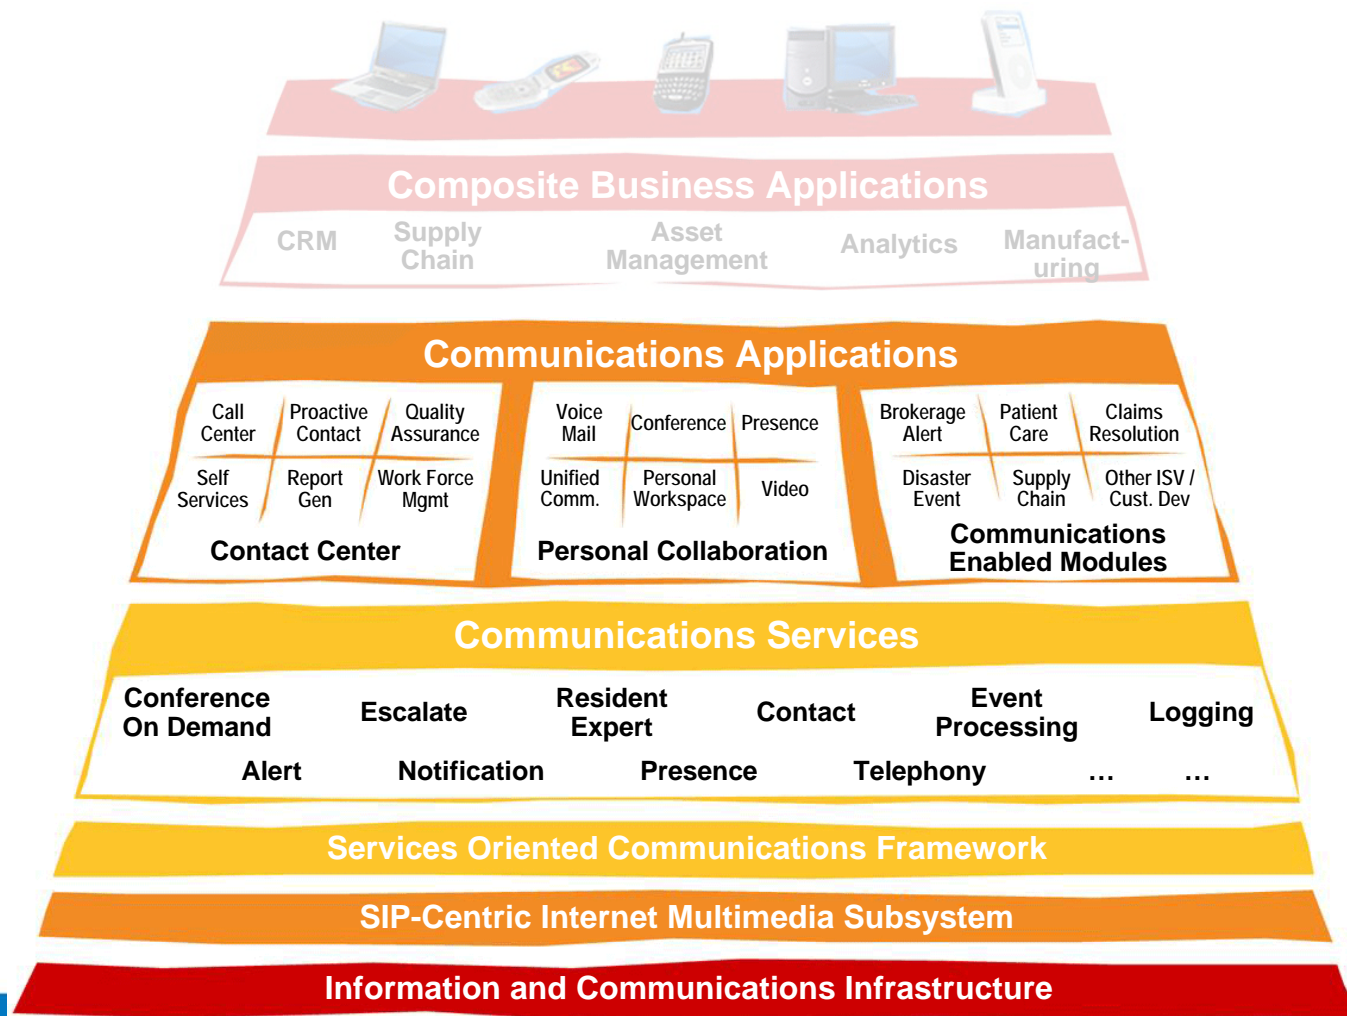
Composite Business Applications

CRM

Supply Chain

Asset Management

Analytics

Manufacturing

Communications Applications

Call Center

Proactive Contact

Quality Assurance

Self Services

Report Gen

Work Force Mgmt

Contact Center

Voice Mail

Conference

Presence

Unified Comm.

Personal Workspace

Video

Personal Collaboration

Brokerage Alert

Patient Care

Claims Resolution

Disaster Event

Supply Chain

Other ISV / Cust. Dev

Communications Enabled Modules

Communications Services

Conference On Demand

Escalate

Resident Expert

Contact

Event Processing

Logging

Alert

Notification

Presence

Telephony

…

…

Services Oriented Communications Framework

SIP-Centric Internet Multimedia Subsystem

Information and Communications Infrastructure